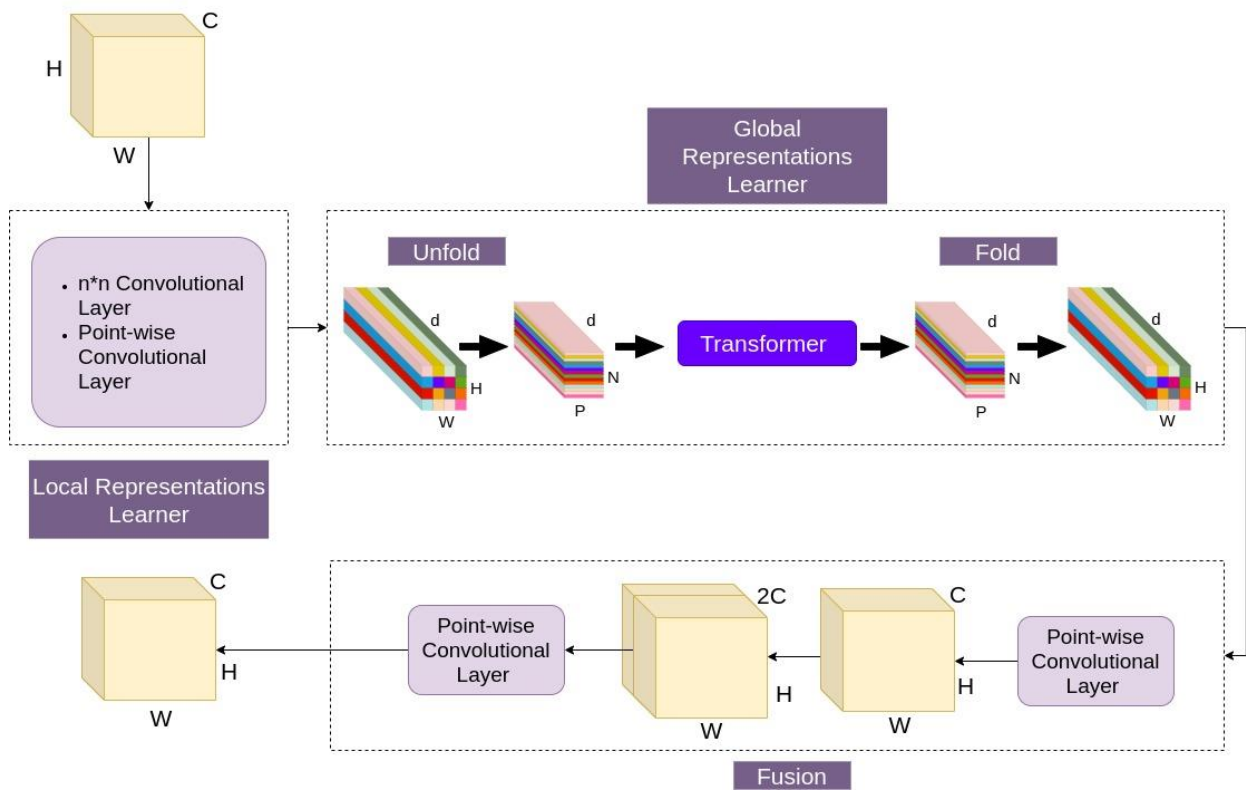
C
H
W

Global Representations Learner

n*n Convolutional Layer
Point-wise Convolutional Layer

Unfold

d
H
W

d
N
P

Transformer

Fold

d
N
P

d
H
W

Local Representations Learner

C
H
W

Point-wise Convolutional Layer

2C
H
W

C
H
W

Point-wise Convolutional Layer

Fusion